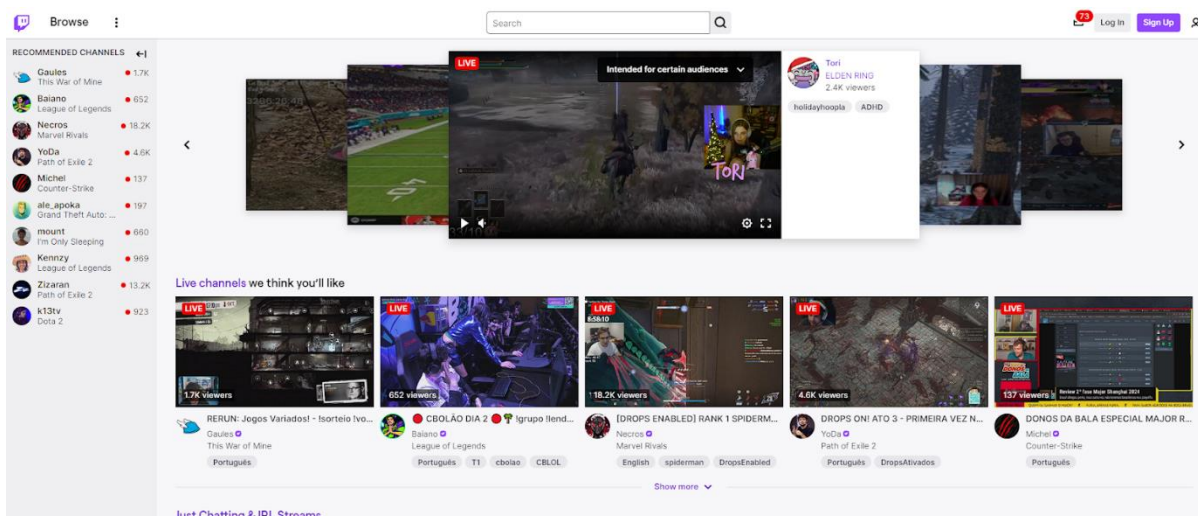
Browse

Search

73
Log In
Sign Up

RECOMMENDED CHANNELS

Gaules
This War of Mine
1.7K

Baiano
League of Legends
652

Necros
Marvel Rivals
18.2K

YoDa
Path of Exile 2
4.6K

Michel
Counter-Strike
137

ale_apoka
Grand Theft Auto: ...
197

mount
I'm Only Sleeping
660

Kennzy
League of Legends
969

Zizaran
Path of Exile 2
13.2K

k13tv
Dota 2
923

LIVE
Intended for certain audiences
TORI

Tori
ELDEN RING
2.4K viewers
holidayhoopla
ADHD

Live channels we think you'll like

LIVE
1.7K viewers
RERUN: Jogos Variados! - !sorteio !vo...
Gaules
This War of Mine
Português

LIVE
652 viewers
CBOLÃO DIA 2 !grupo !lend...
Baiano
League of Legends
Português
T1
cbolao
CBLOL

LIVE
18.2K viewers
[DROPS ENABLED] RANK 1 SPIDERM...
Necros
Marvel Rivals
English
spiderman
DropsEnabled

LIVE
4.6K viewers
DROPS ON! ATO 3 - PRIMEIRA VEZ N...
YoDa
Path of Exile 2
Português
DropsAtivados

LIVE
137 viewers
DONOS DA BALA ESPECIAL MAJOR R...
Michel
Counter-Strike
Português

Show more

Just Chatting & IRL Streams